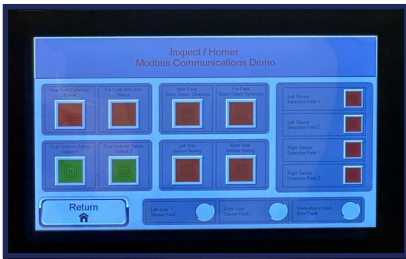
Inspect / Horner
Modbus Communications Demo

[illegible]
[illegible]
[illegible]
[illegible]
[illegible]
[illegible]
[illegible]
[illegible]

Left Sensor Detection Field 1
Left Sensor Detection Field 2
Right Sensor Detection Field 1
Right Sensor Detection Field 2

Return

Left Side Sensor Fault
Right Side Sensor Fault
Redundancy Input Error Fault